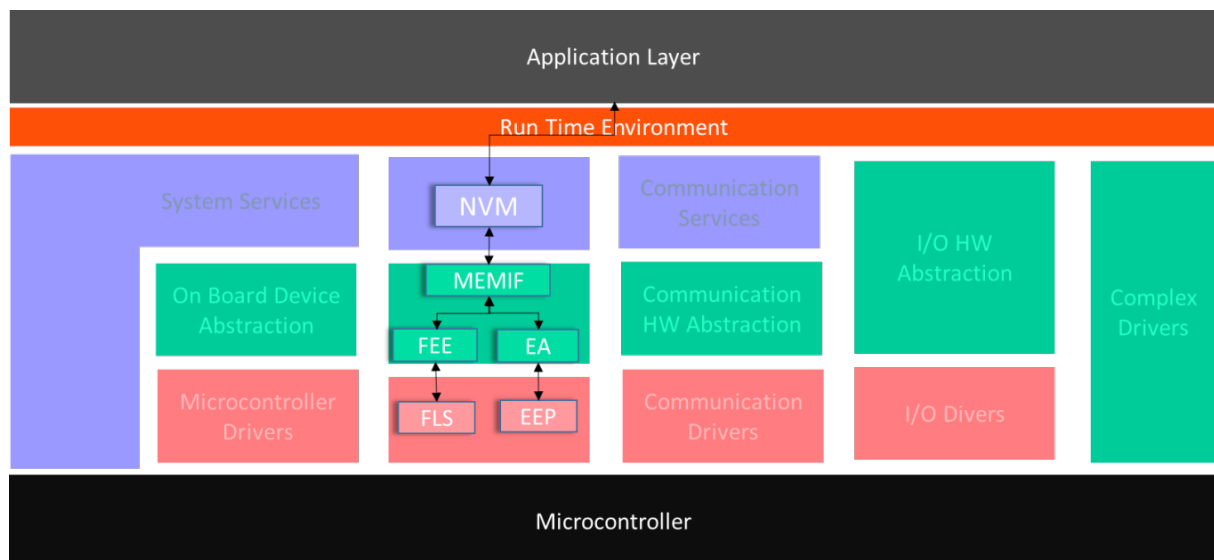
Application Layer

Run Time Environment

System Services

NVM

Communication Services

I/O HW Abstraction

Complex Drivers

On Board Device Abstraction

MEMIF

FEE

EA

Communication HW Abstraction

Microcontroller Drivers

FLS

EEP

Communication Drivers

I/O Divers

Microcontroller